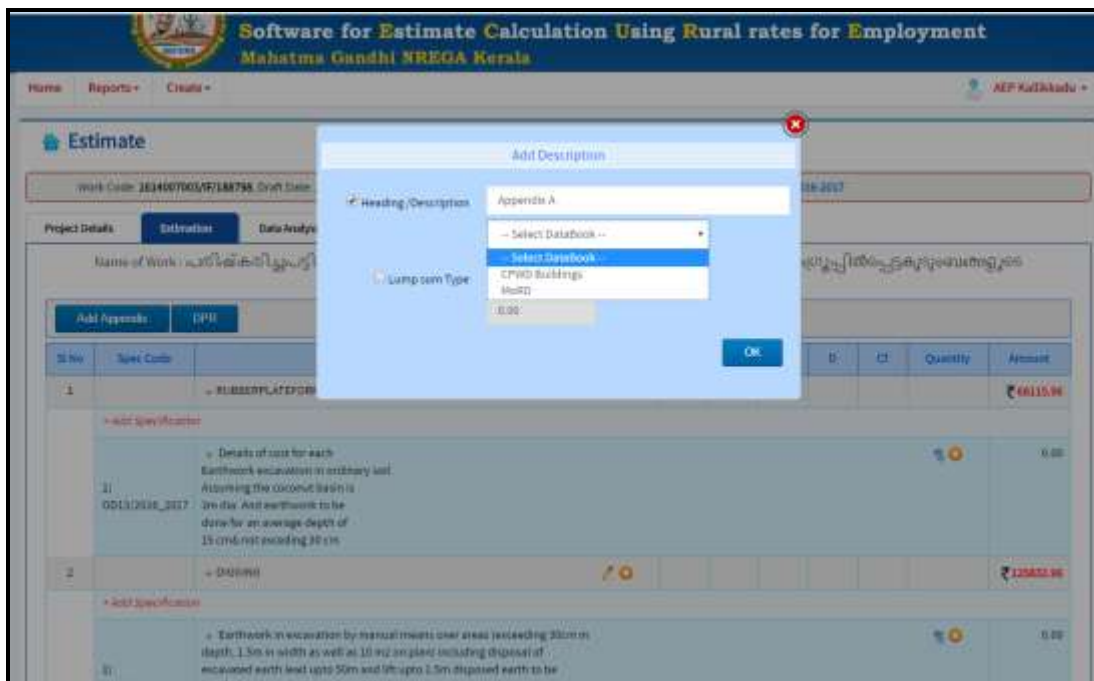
Software for Estimate Calculation Using Rural rates for Employment
Mahatma Gandhi NREGA Kerala

Home Reports Create

AEP Kallikkadu

Estimate

Work Code: 1614007001/IF/188798 Draft Date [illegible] 2016-2017

Project Details Estimation Data Analysis

Name of Work : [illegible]

Add Appendix DPR

| Sl No | Spec Code | | | D | CF | Quantity | Amount |
|---|---|---|---|---|---|---|---|
| 1 | | RUBBERPLATEFORM | | | | | ₹46115.96 |
| | + Add Specification | | | | | | |
| | 1) OD13/2016_2017 | Details of cost for each Earthwork excavation in ordinary soil. Assuming the coconut basin is 3m dia. And earthwork to be done for an average depth of 15 cm& not exceeding 30 cm | | | | | 0.00 |
| 2 | | DIGGING | | | | | ₹125833.96 |
| | + Add Specification | | | | | | |
| | 1) | Earthwork in excavation by manual means over areas (exceeding 30cm in depth, 1.5m in width as well as 10 m2 on plan) including disposal of excavated earth lead upto 50m and lift upto 1.5m disposed earth to be | | | | | 0.00 |

Add Description

Heading /Description
Appendix A

-- Select DataBook --
-- Select DataBook --
CPWD Buildings
MoRD

Lump sum Type
0.00

OK